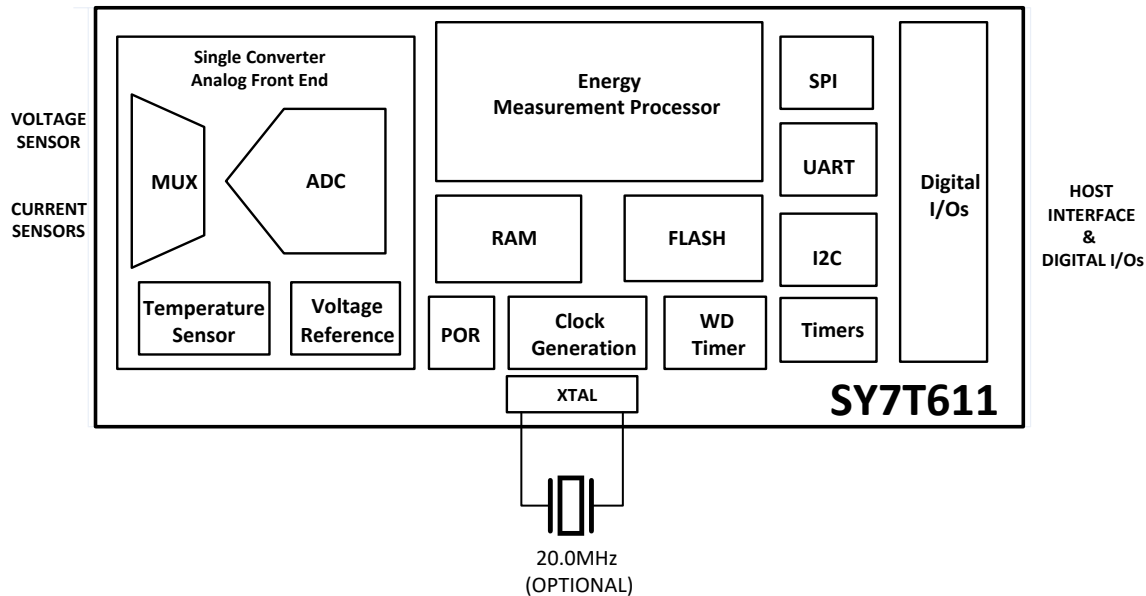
VOLTAGE SENSOR

CURRENT SENSORS

Single Converter Analog Front End

MUX

ADC

Temperature Sensor

Voltage Reference

Energy Measurement Processor

RAM

FLASH

POR

Clock Generation

WD Timer

XTAL

SPI

UART

I2C

Timers

Digital I/Os

SY7T611

HOST INTERFACE & DIGITAL I/Os

20.0MHz (OPTIONAL)